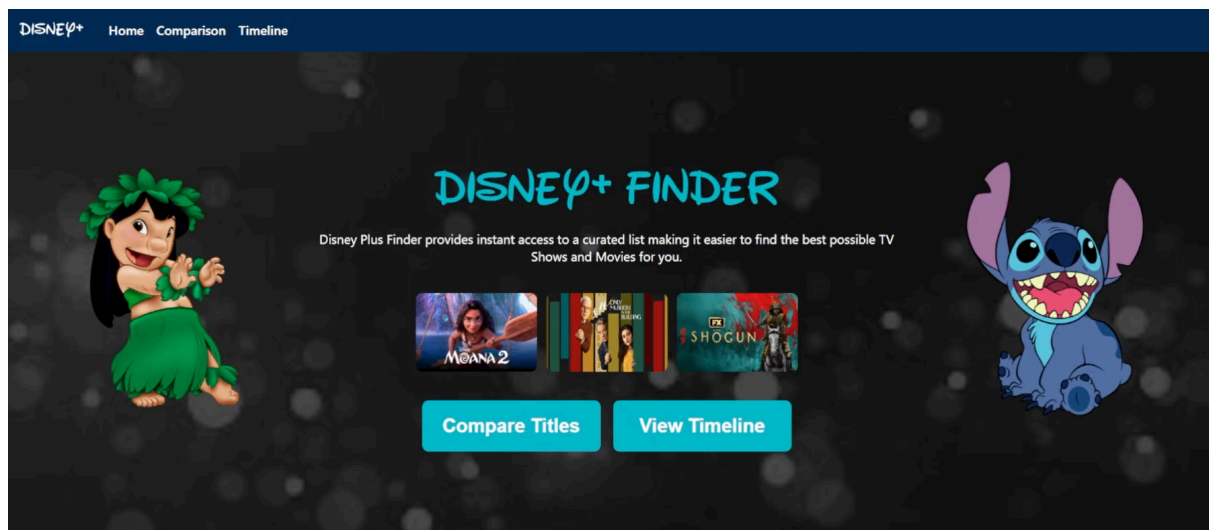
DISNEY+ Home Comparison Timeline

DISNEY+ FINDER

Disney Plus Finder provides instant access to a curated list making it easier to find the best possible TV Shows and Movies for you.

MOANA 2

ONLY MURDERS IN THE BUILDING

FX SHOGUN

Compare Titles

View Timeline